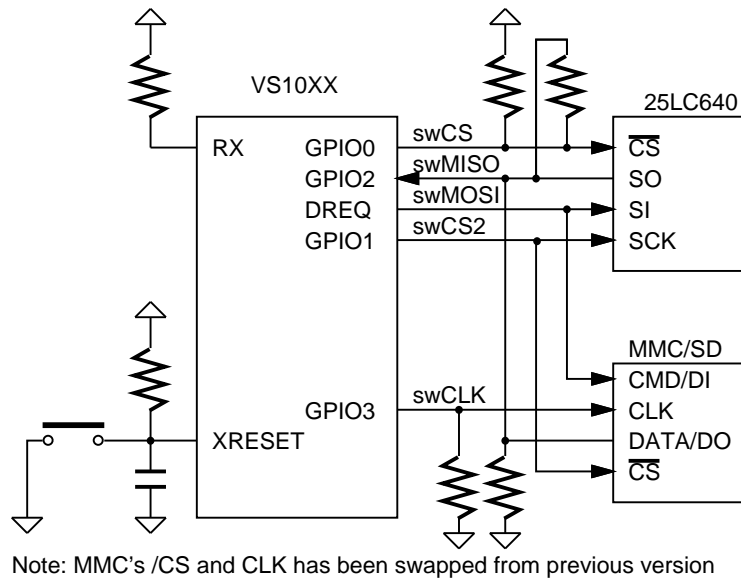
VS10XX

RX
GPIO0
GPIO2
DREQ
GPIO1

GPIO3
XRESET

swCS
swMISO
swMOSI
swCS2

swCLK

25LC640
$\overline{CS}$
SO
SI
SCK

MMC/SD
CMD/DI
CLK
DATA/DO
$\overline{CS}$

Note: MMC's /CS and CLK has been swapped from previous version